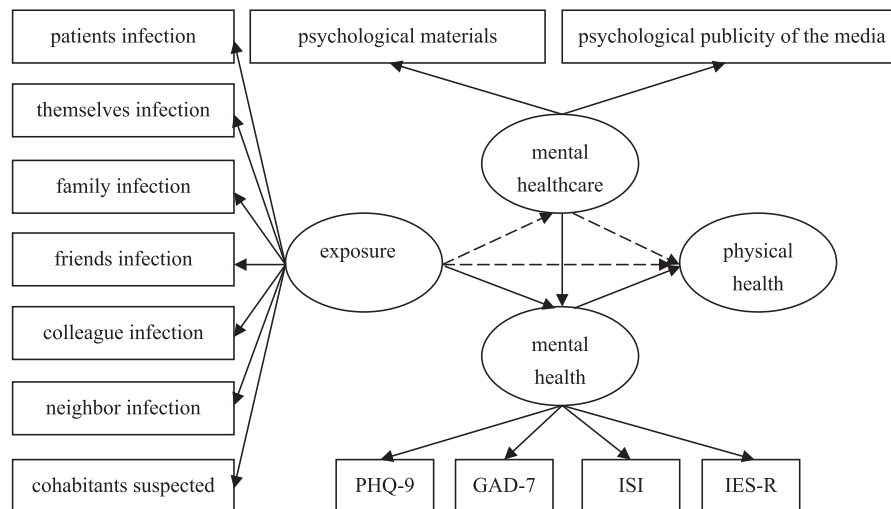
patients infection

psychological materials

psychological publicity of the media

themselves infection

mental healthcare

family infection

friends infection

exposure

physical health

colleague infection

mental health

neighbor infection

cohabitants suspected

PHQ-9

GAD-7

ISI

IES-R